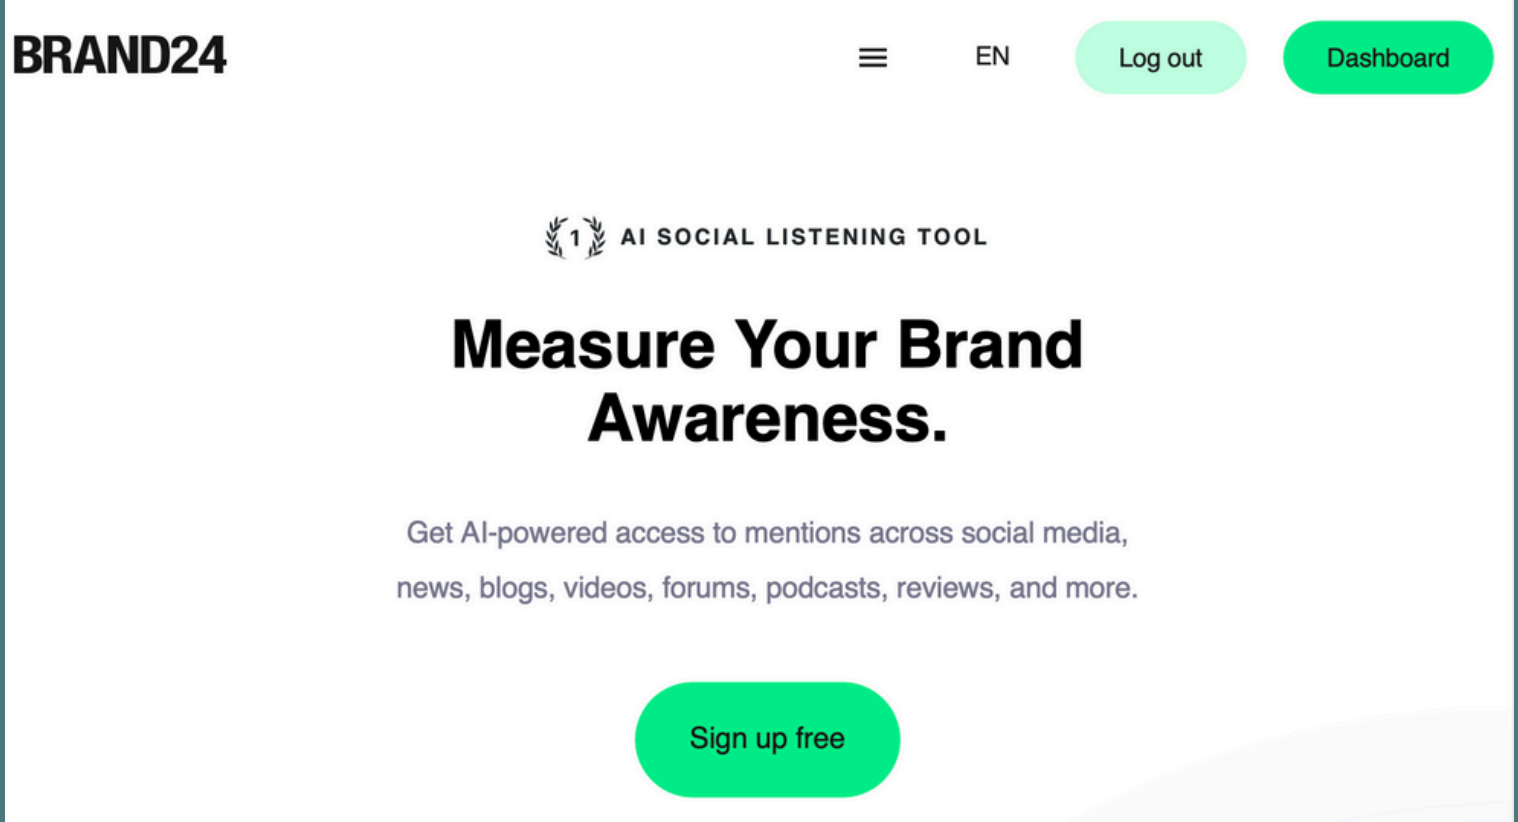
BRAND24

EN

Log out

Dashboard

1 AI SOCIAL LISTENING TOOL

Measure Your Brand Awareness.

Get AI-powered access to mentions across social media, news, blogs, videos, forums, podcasts, reviews, and more.

Sign up free